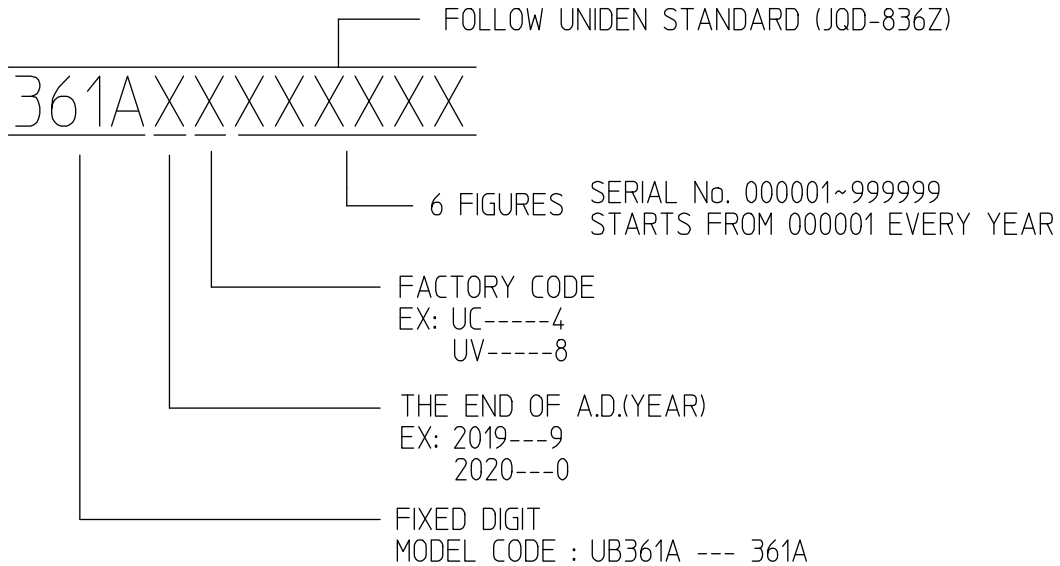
FOLLOW UNIDEN STANDARD (JQD-836Z)

361AXXXXXXXX

6 FIGURES SERIAL No. 000001~999999
STARTS FROM 000001 EVERY YEAR

FACTORY CODE
EX: UC-----4
UV-----8

THE END OF A.D.(YEAR)
EX: 2019---9
2020---0

FIXED DIGIT
MODEL CODE : UB361A --- 361A